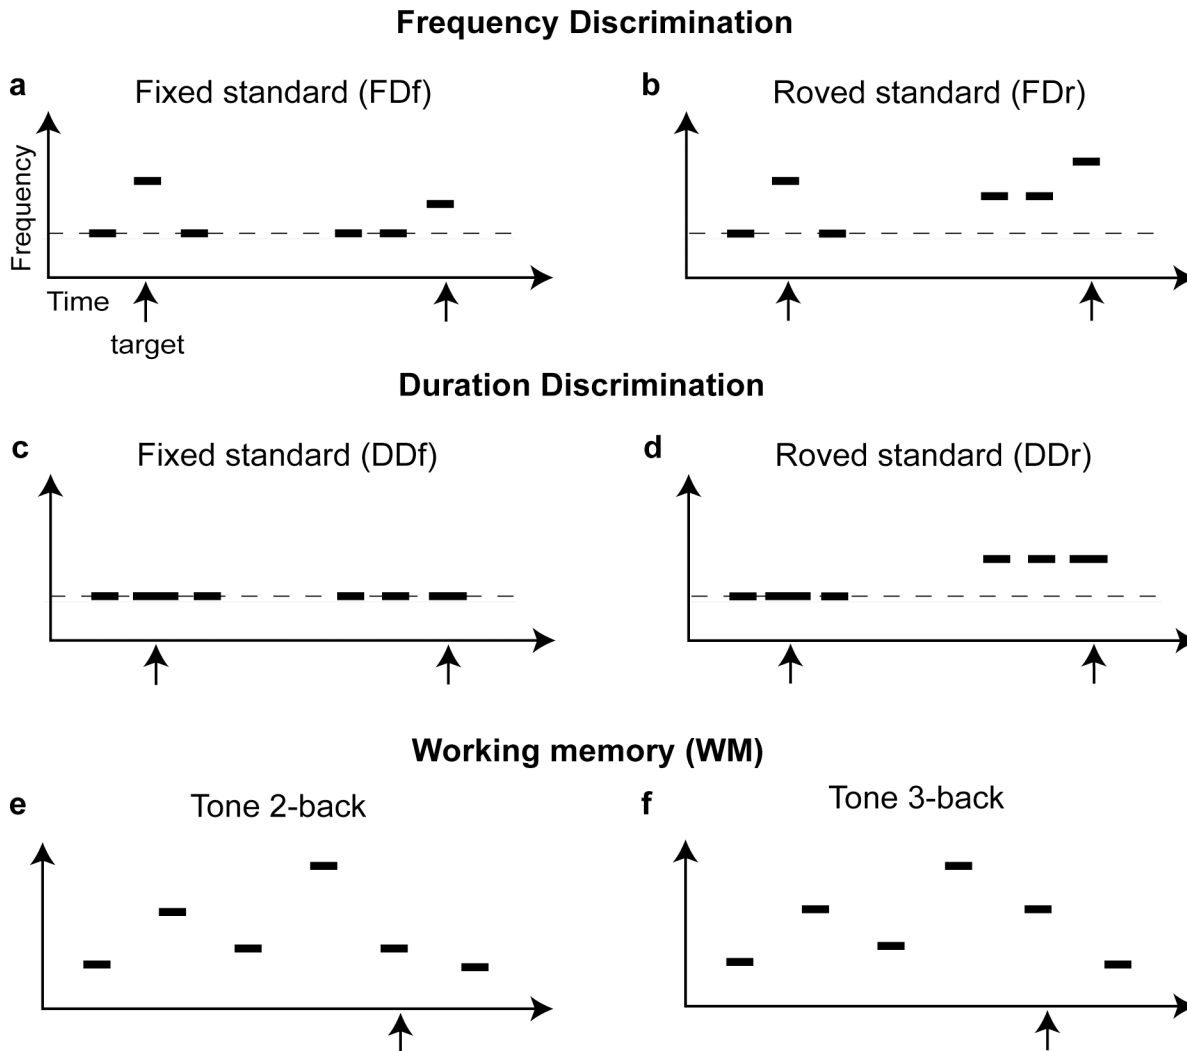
Frequency Discrimination

a
Fixed standard (FDf)

Frequency

Time

target

b
Roved standard (FDr)

Duration Discrimination

c
Fixed standard (DDf)

d
Roved standard (DDr)

Working memory (WM)

e
Tone 2-back

f
Tone 3-back